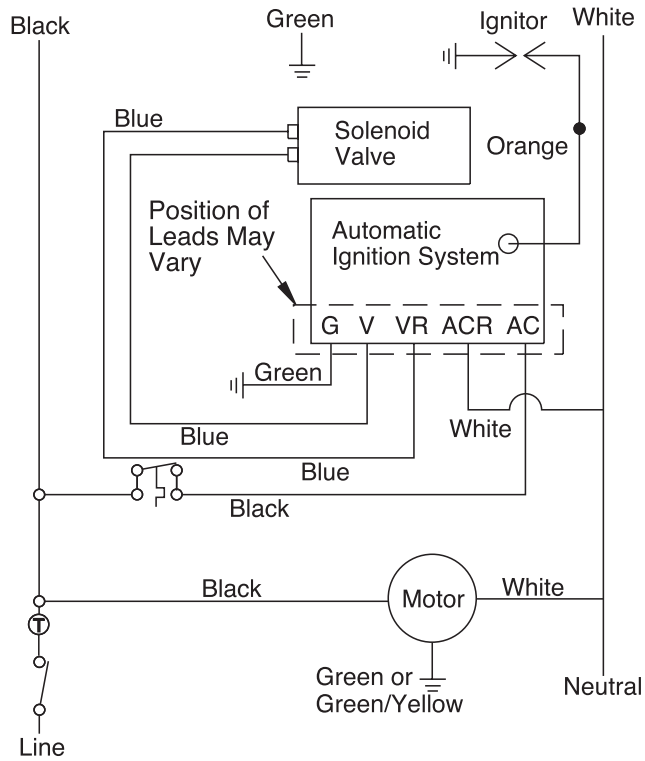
Black

Green

Ignitor

White

Blue

Solenoid Valve

Orange

Position of Leads May Vary

Automatic Ignition System

G V VR ACR AC

Green

White

Blue

Blue

Black

Black

Motor

White

T

Green or Green/Yellow

Neutral

Line